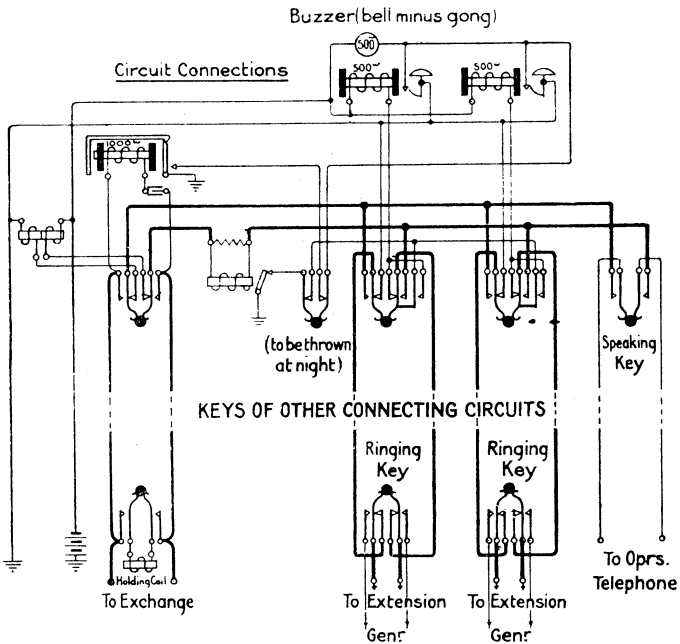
Buzzer (bell minus gong)

500

Circuit Connections

500~

500~

1000~

(to be thrown at night)

Speaking Key

KEYS OF OTHER CONNECTING CIRCUITS

Ringing Key

Ringing Key

Holding Coil

To Exchange

To Extension

To Extension

Genr

Genr

To Oprs. Telephone